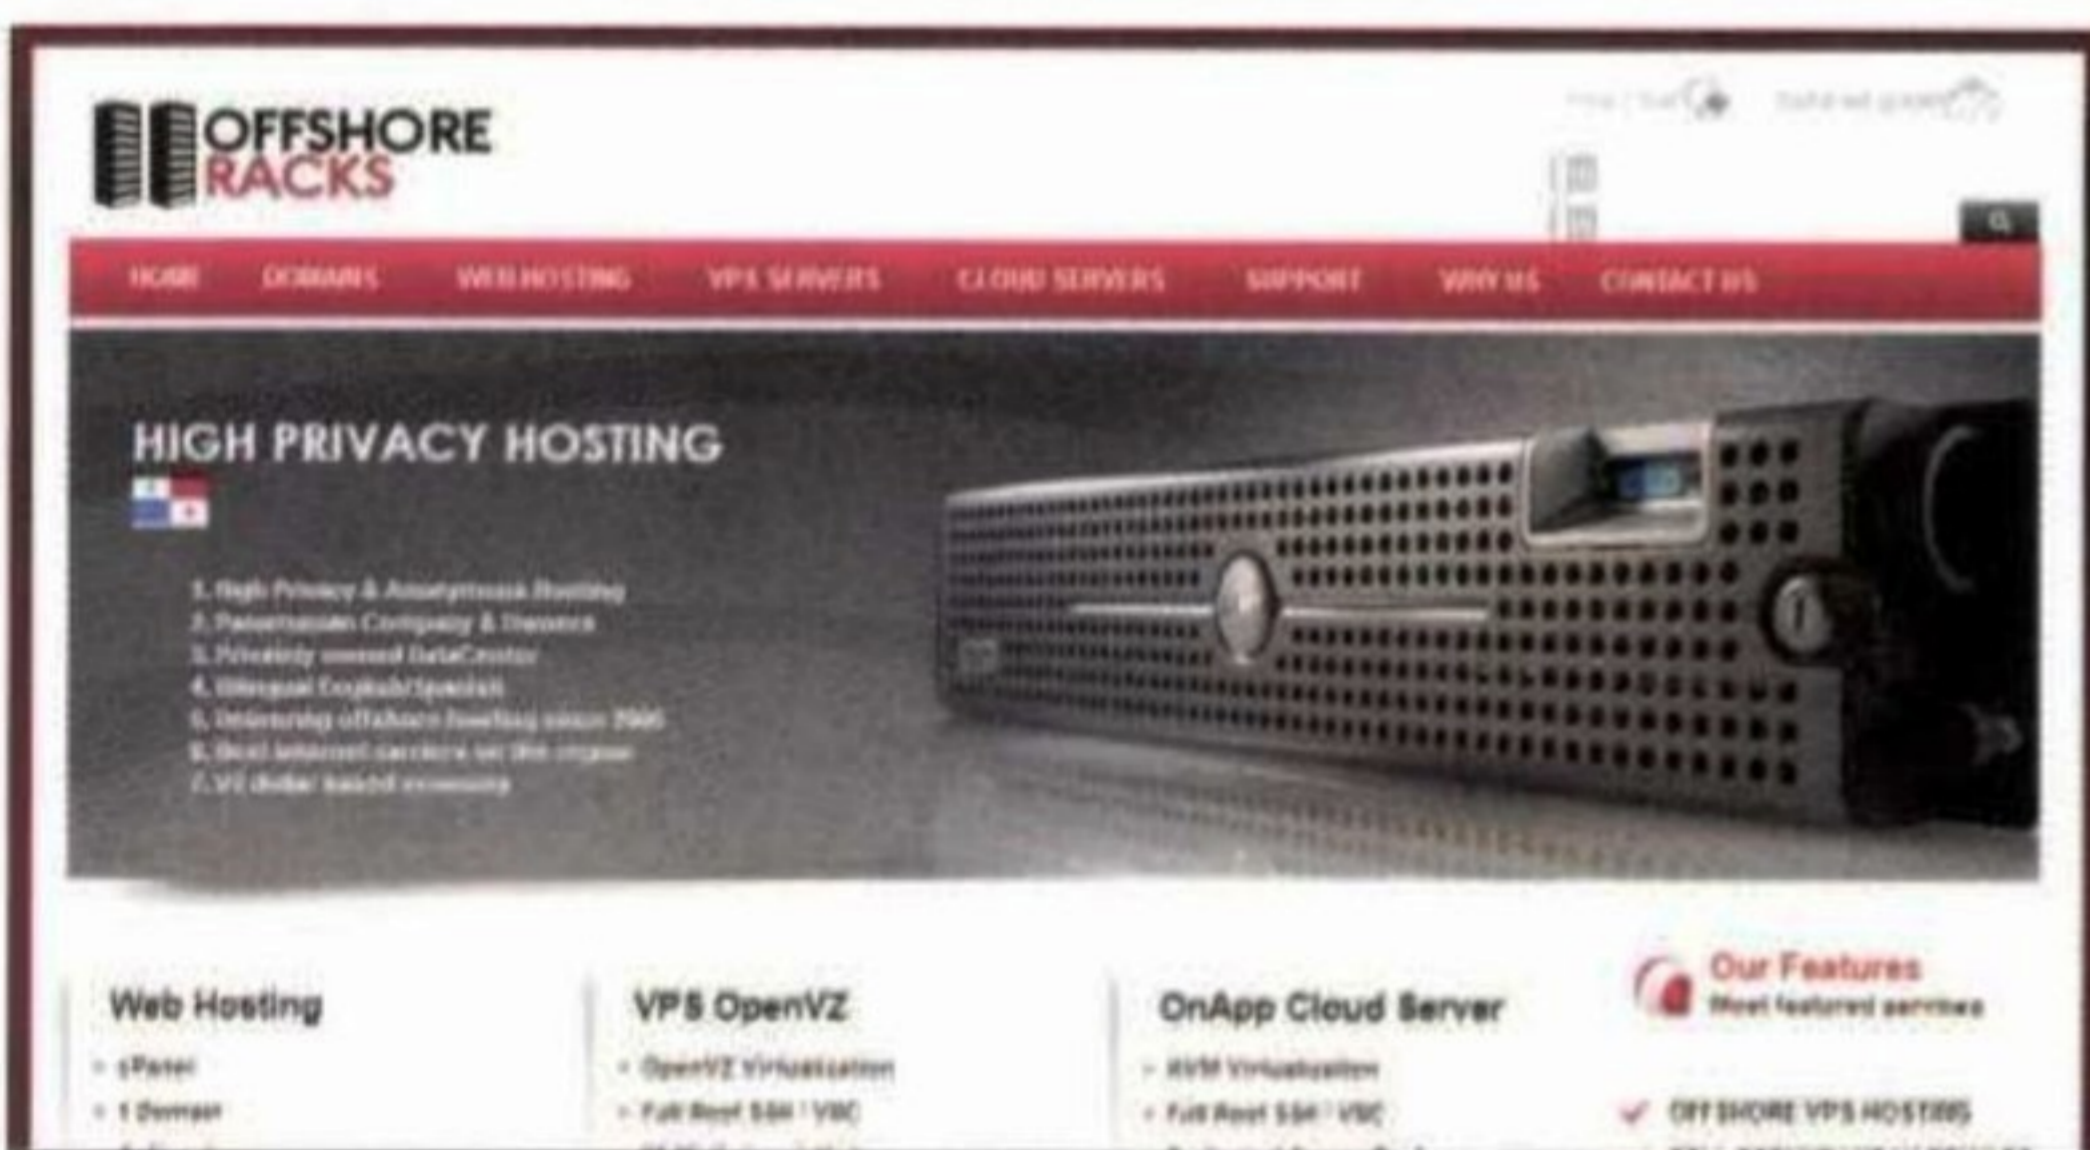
OFFSHORE RACKS

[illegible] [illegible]

HOME DOMAINS WEB HOSTING VPS SERVERS CLOUD SERVERS SUPPORT WHY US CONTACT US

HIGH PRIVACY HOSTING

1. High Privacy & Anonymous Hosting
2. Panamanian Company & Owners
3. Privately owned DataCenter
4. Bilingual English/Spanish
5. Delivering offshore hosting since 2006
6. Best internet carriers on the region
7. US dollar based economy

Web Hosting
cPanel
1 Domain
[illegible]

VPS OpenVZ
OpenVZ Virtualization
Full Root SSH / VNC
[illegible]

OnApp Cloud Server
KVM Virtualization
Full Root SSH / VNC
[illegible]

Our Features
Most featured services
OFFSHORE VPS HOSTING
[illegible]